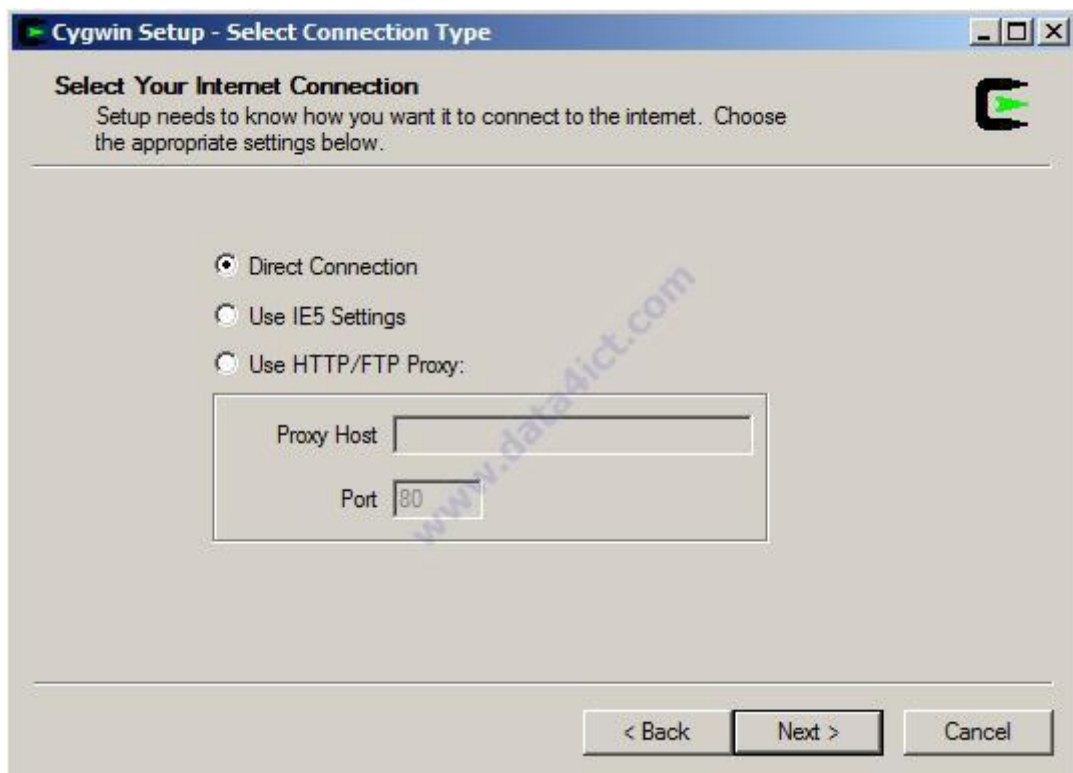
Cygwin Setup - Select Connection Type

Select Your Internet Connection
Setup needs to know how you want it to connect to the internet. Choose the appropriate settings below.

Direct Connection
Use IE5 Settings
Use HTTP/FTP Proxy:

Proxy Host
Port 80

www.data4ict.com

< Back
Next >
Cancel